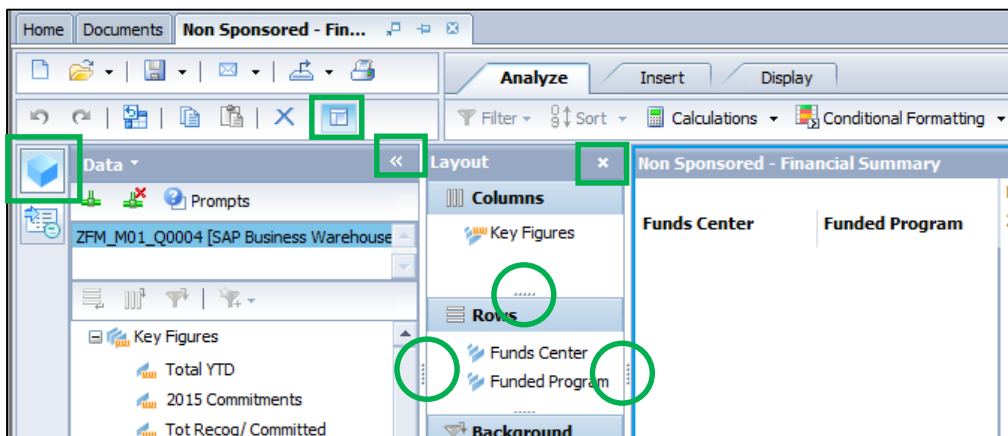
Home | Documents | Non Sponsored - Fin...

Analyze | Insert | Display

Filter | Sort | Calculations | Conditional Formatting

Data

Prompts

ZFM_M01_Q0004 [SAP Business Warehouse

Key Figures

Total YTD

2015 Commitments

Tot Recog/ Committed

Layout

Columns

Key Figures

Rows

Funds Center

Funded Program

Background

Non Sponsored - Financial Summary

| Funds Center | Funded Program |
|---|---|